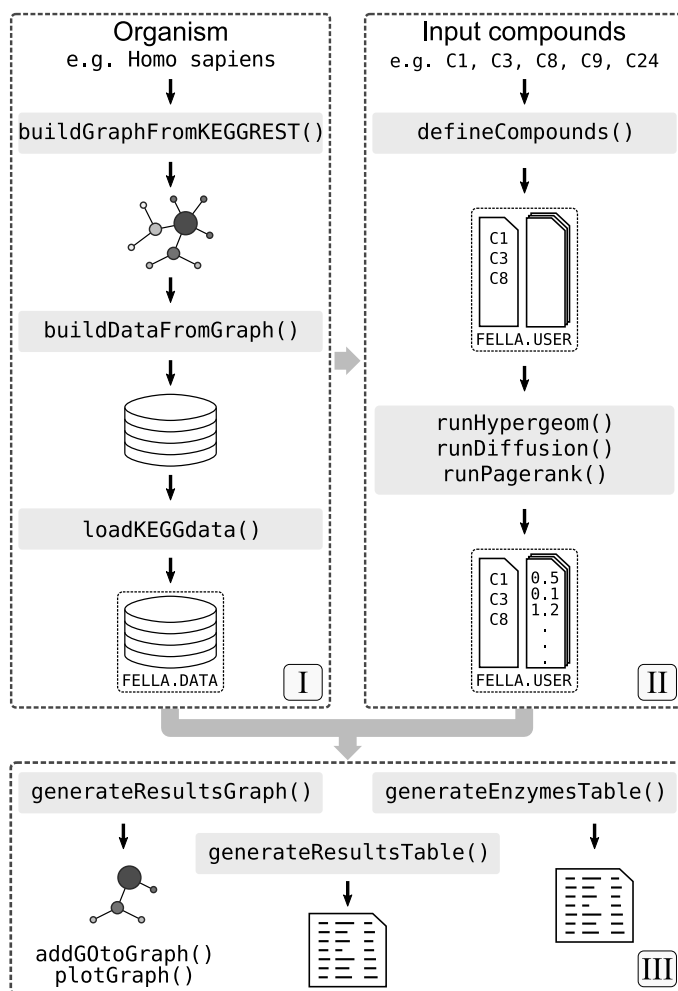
Organism
e.g. Homo sapiens

buildGraphFromKEGGREST()

buildDataFromGraph()

loadKEGGdata()

FELLA.DATA

I

Input compounds
e.g. C1, C3, C8, C9, C24

defineCompounds()

C1
C3
C8

FELLA.USER

runHypergeom()
runDiffusion()
runPagerank()

C1
C3
C8

0.5
0.1
1.2
.
.
.

FELLA.USER

II

generateResultsGraph()

generateEnzymesTable()

generateResultsTable()

addGOtoGraph()
plotGraph()

III